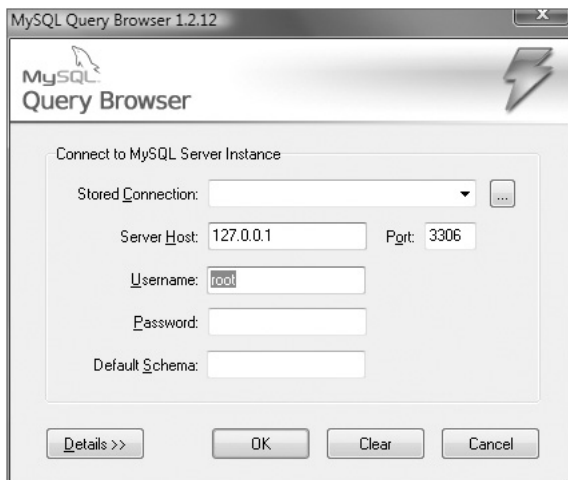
MySQL Query Browser 1.2.12

MySQL
Query Browser

Connect to MySQL Server Instance

Stored Connection:

...

Server Host: 127.0.0.1

Port: 3306

Username: root

Password:

Default Schema:

Details >>

OK

Clear

Cancel